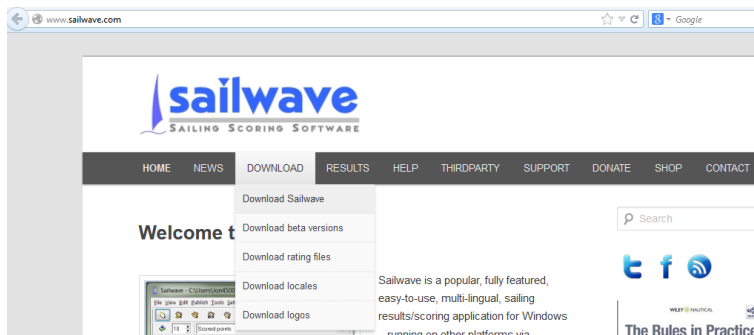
www.sailwave.com

Google

sailwave
SAILING SCORING SOFTWARE

HOME NEWS DOWNLOAD RESULTS HELP THIRDPARTY SUPPORT DONATE SHOP CONTACT

Download Sailwave
Download beta versions
Download rating files
Download locales
Download logos

Welcome t

Search

Sailwave - C:\Users\Jon4500
File View Edit Publish Tools Set
Scored points

Sailwave is a popular, fully featured, easy-to-use, multi-lingual, sailing results/scoring application for Windows ...running on other platforms via

WILEY NAUTICAL
The Rules in Practice